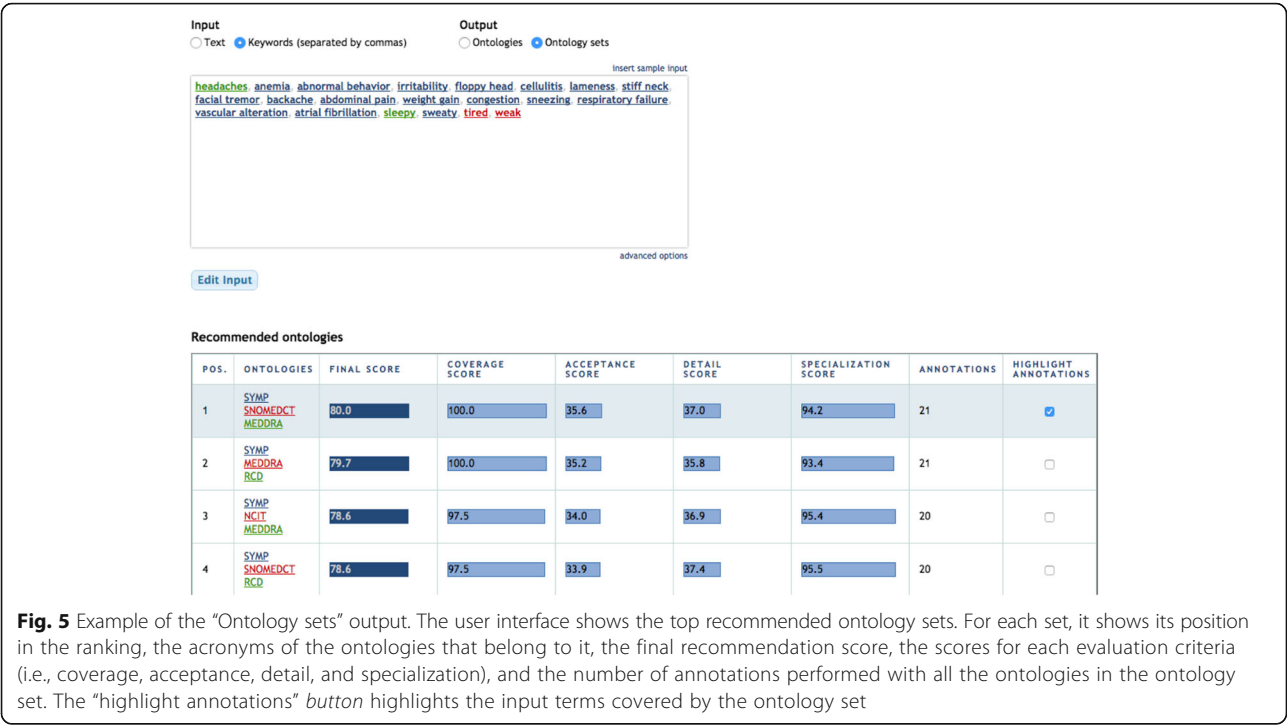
Input
Text Keywords (separated by commas)

Output
Ontologies Ontology sets

insert sample input

headaches, anemia, abnormal behavior, irritability, floppy head, cellulitis, lameness, stiff neck, facial tremor, backache, abdominal pain, weight gain, congestion, sneezing, respiratory failure, vascular alteration, atrial fibrillation, sleepy, sweaty, tired, weak

advanced options

Edit Input

Recommended ontologies

| POS. | ONTOLOGIES | FINAL SCORE | COVERAGE SCORE | ACCEPTANCE SCORE | DETAIL SCORE | SPECIALIZATION SCORE | ANNOTATIONS | HIGHLIGHT ANNOTATIONS |
|---|---|---|---|---|---|---|---|---|
| 1 | SYMP SNOMEDCT MEDDRA | 80.0 | 100.0 | 35.6 | 37.0 | 94.2 | 21 | |
| 2 | SYMP MEDDRA RCD | 79.7 | 100.0 | 35.2 | 35.8 | 93.4 | 21 | |
| 3 | SYMP NCIT MEDDRA | 78.6 | 97.5 | 34.0 | 36.9 | 95.4 | 20 | |
| 4 | SYMP SNOMEDCT RCD | 78.6 | 97.5 | 33.9 | 37.4 | 95.5 | 20 | |

Fig. 5 Example of the “Ontology sets” output. The user interface shows the top recommended ontology sets. For each set, it shows its position in the ranking, the acronyms of the ontologies that belong to it, the final recommendation score, the scores for each evaluation criteria (i.e., coverage, acceptance, detail, and specialization), and the number of annotations performed with all the ontologies in the ontology set. The “highlight annotations” button highlights the input terms covered by the ontology set